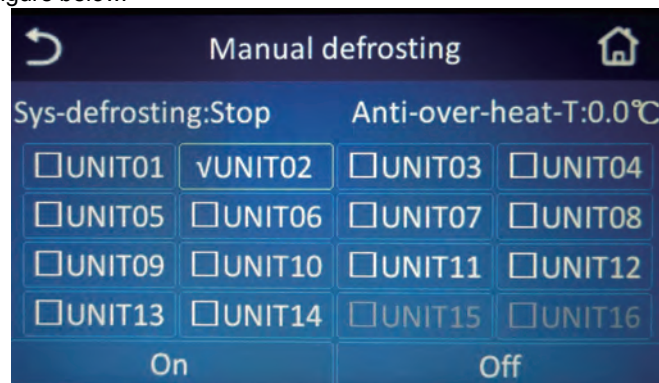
figure below.

Manual defrosting

Sys-defrosting:Stop Anti-over-heat-T:0.0℃

| ☐UNIT01 | √UNIT02 | ☐UNIT03 | ☐UNIT04 |
|---|---|---|---|
| ☐UNIT05 | ☐UNIT06 | ☐UNIT07 | ☐UNIT08 |
| ☐UNIT09 | ☐UNIT10 | ☐UNIT11 | ☐UNIT12 |
| ☐UNIT13 | ☐UNIT14 | ☐UNIT15 | ☐UNIT16 |

On Off